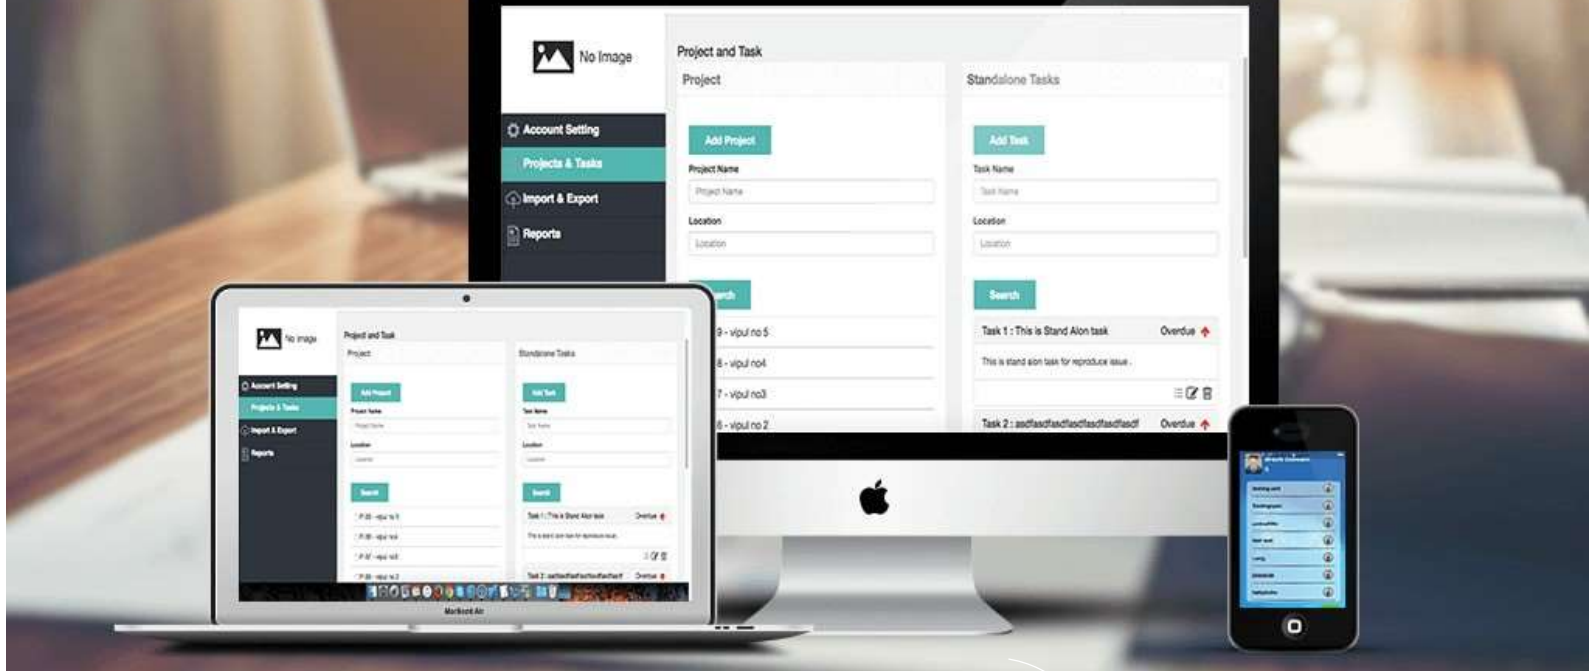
No Image

Account Setting

Projects & Tasks

Import & Export

Reports

Project and Task

Project

Add Project

Project Name

Project Name

Location

Location

Search

9 - vipul no 5

8 - vipul no4

7 - vipul no3

6 - vipul no 2

Standalone Tasks

Add Task

Task Name

Task Name

Location

Location

Search

Task 1 : This is Stand Alon task

Overdue

This is stand alon task for reproduce issue .

Task 2 : asdfasdfasdfasdfasdfasdfasdf

Overdue

No Image

Account Setting

Projects & Tasks

Import & Export

Reports

Project and Task

Project

Add Project

Project Name

Location

Search

Standalone Tasks

Add Task

Task Name

Location

Search

Task 1 : This is Stand Alon task

Overdue

Task 2 : asdfasdfasdfasdfasdfasdf

Overdue

MacBook Air